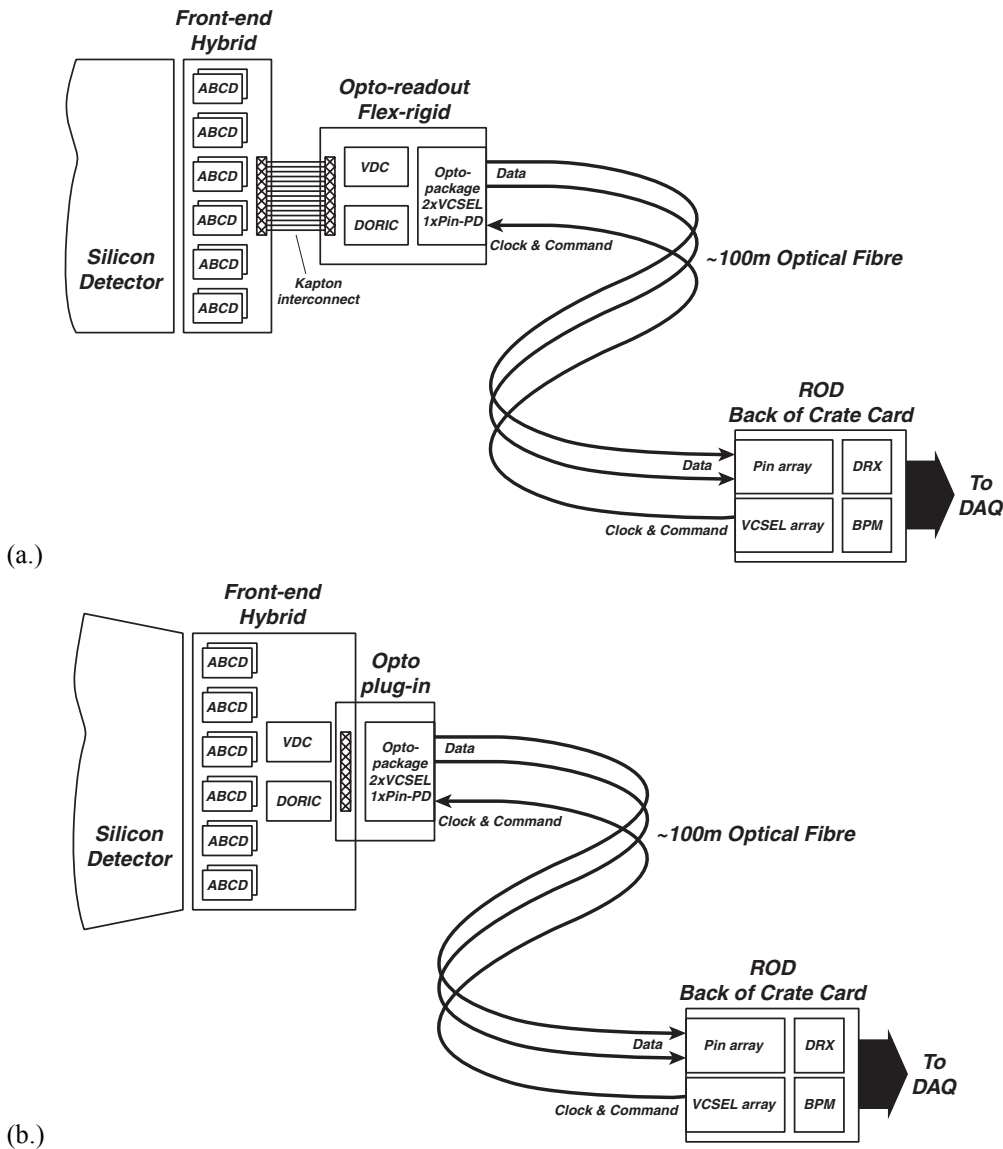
Front-end Hybrid

ABCD
ABCD
ABCD
ABCD
ABCD
ABCD

Silicon Detector

Kapton interconnect

Opto-readout Flex-rigid

VDC
DORIC

Opto-package 2xVCSEL 1xPin-PD

Data
Clock & Command

~100m Optical Fibre

ROD
Back of Crate Card

Data
Clock & Command

Pin array
DRX
VCSEL array
BPM

To DAQ

(a.)

Front-end Hybrid

ABCD
ABCD
ABCD
ABCD
ABCD
ABCD

VDC
DORIC

Silicon Detector

Opto plug-in

Opto-package 2xVCSEL 1xPin-PD

Data
Clock & Command

~100m Optical Fibre

ROD
Back of Crate Card

Data
Clock & Command

Pin array
DRX
VCSEL array
BPM

To DAQ

(b.)